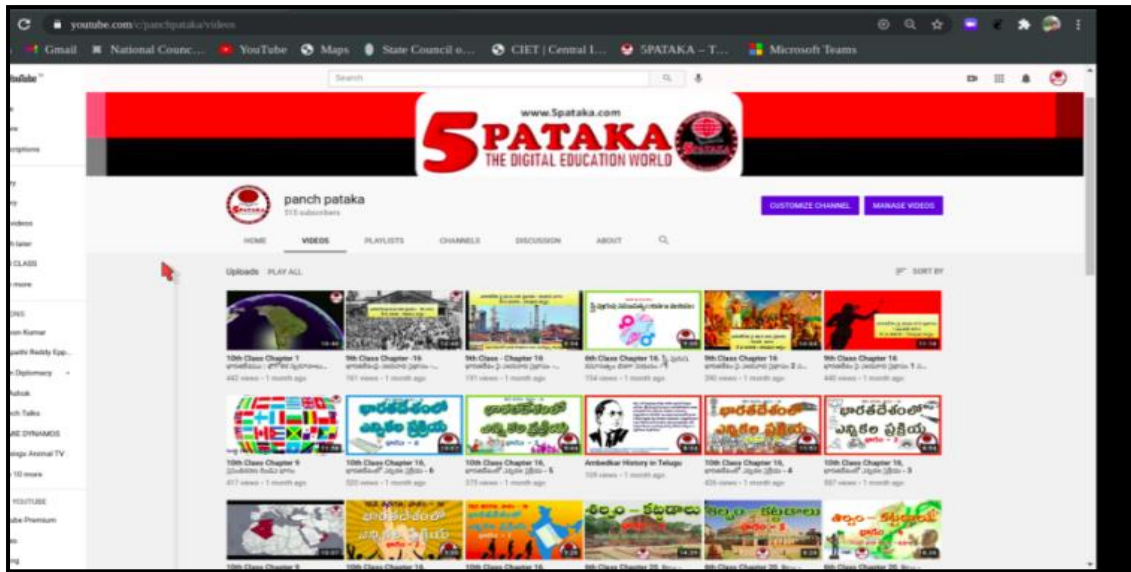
youtube.com/c/panchpataka/videos

Gmail National Counc... YouTube Maps State Council o... CIET | Central I... 5PATAKA – T... Microsoft Teams

YouTube

Search

www.5pataka.com
5PATAKA
THE DIGITAL EDUCATION WORLD

panch pataka
515 subscribers

CUSTOMIZE CHANNEL
MANAGE VIDEOS

HOME VIDEOS PLAYLISTS CHANNELS DISCUSSION ABOUT

Uploads PLAY ALL

SORT BY

10th Class Chapter 1
442 views • 1 month ago

9th Class Chapter 16
761 views • 1 month ago

9th Class - Chapter 16
197 views • 1 month ago

6th Class Chapter 16
754 views • 1 month ago

9th Class Chapter 16
390 views • 1 month ago

9th Class Chapter 16
440 views • 1 month ago

10th Class Chapter 9
417 views • 1 month ago

10th Class Chapter 16,
520 views • 1 month ago

10th Class Chapter 16,
375 views • 1 month ago

Ambedkar History in Telugu
326 views • 1 month ago

10th Class Chapter 16,
426 views • 1 month ago

10th Class Chapter 16,
557 views • 1 month ago

భారతదేశంలో ఎన్నికల ప్రక్రియ

శిల్పం – కట్టడాలు

10th Class Chapter 9
10th Class Chapter 16
10th Class Chapter 16
6th Class Chapter 20
6th Class Chapter 20
6th Class Chapter 20

Subscriptions
Library
History
Your videos
Watch later
Show more
SUBSCRIPTIONS
YouTube Premium
10 more
YOUTUBE
ARE DYNAMOS
Diplomacy
Talks